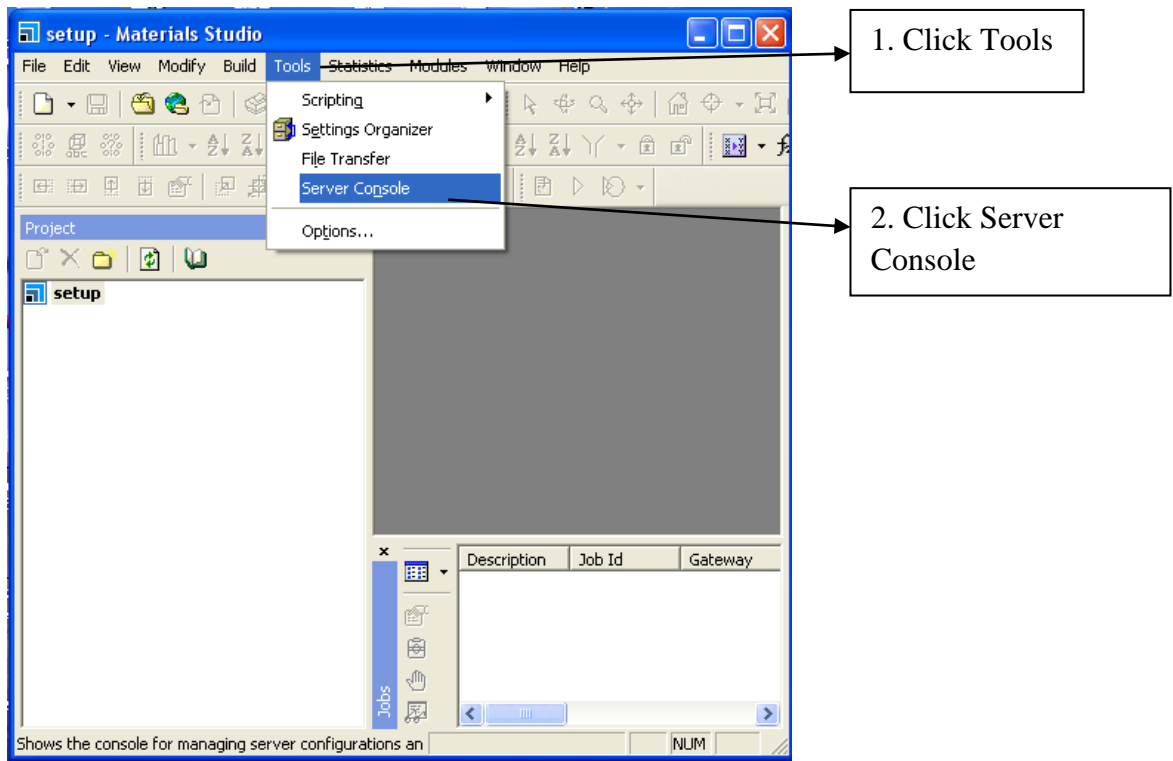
setup - Materials Studio

File Edit View Modify Build Tools Statistics Modules Window Help

Scripting
Settings Organizer
File Transfer
Server Console
Options...

Project

setup

Description | Job Id | Gateway

Jobs

Shows the console for managing server configurations an

NUM

1. Click Tools

2. Click Server Console